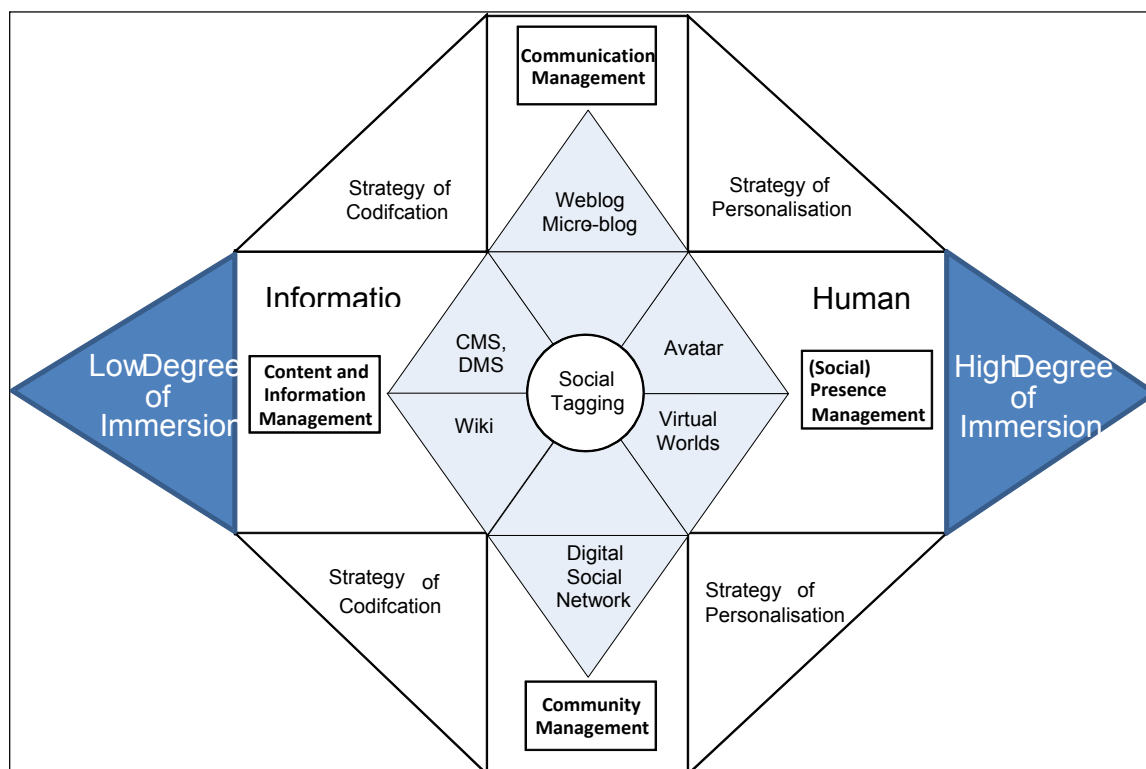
Communication Management

Strategy of Codifcation

Weblog Micro-blog

Strategy of Personalisation

Informatio

Human

LowDegree of Immersion

Content and Information Management

CMS, DMS

Social Tagging

Avatar

(Social) Presence Management

HighDegree of Immersion

Wiki

Virtual Worlds

Strategy of Codifcation

Digital Social Network

Strategy of Personalisation

Community Management